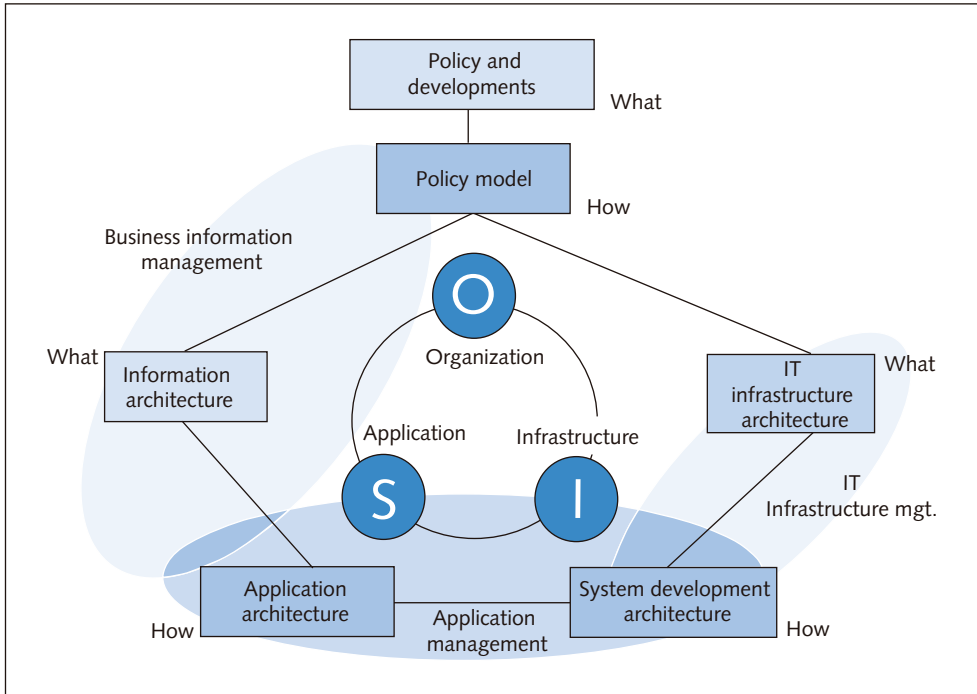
Policy and developments

What

Policy model

How

Business information management

O

Organization

What

Information architecture

IT infrastructure architecture

What

Application

Infrastructure

S

I

IT Infrastructure mgt.

Application architecture

System development architecture

How

Application management

How